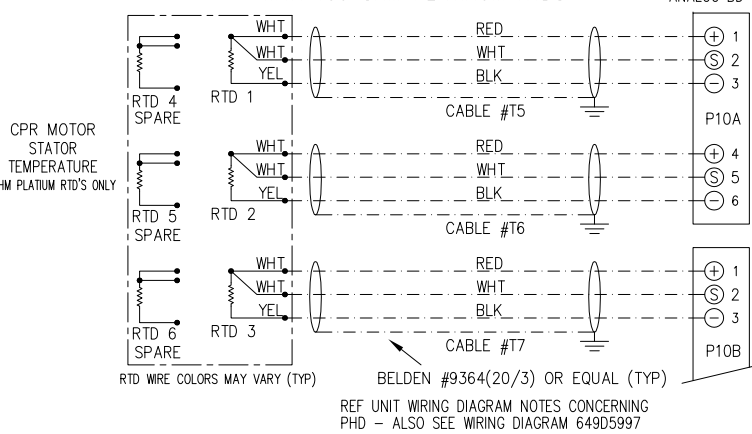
WHT
WHT
YEL
RTD 4
SPARE
RTD 1
RED
WHT
BLK
CABLE #T5
+ 1
S 2
− 3
P10A

CPR MOTOR
STATOR
TEMPERATURE
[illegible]HM PLATIUM RTD'S ONLY

WHT
WHT
YEL
RTD 5
SPARE
RTD 2
RED
WHT
BLK
CABLE #T6
+ 4
S 5
− 6

WHT
WHT
YEL
RTD 6
SPARE
RTD 3
RED
WHT
BLK
CABLE #T7
+ 1
S 2
− 3
P10B

RTD WIRE COLORS MAY VARY (TYP)
BELDEN #9364(20/3) OR EQUAL (TYP)

REF UNIT WIRING DIAGRAM NOTES CONCERNING
PHD – ALSO SEE WIRING DIAGRAM 649D5997